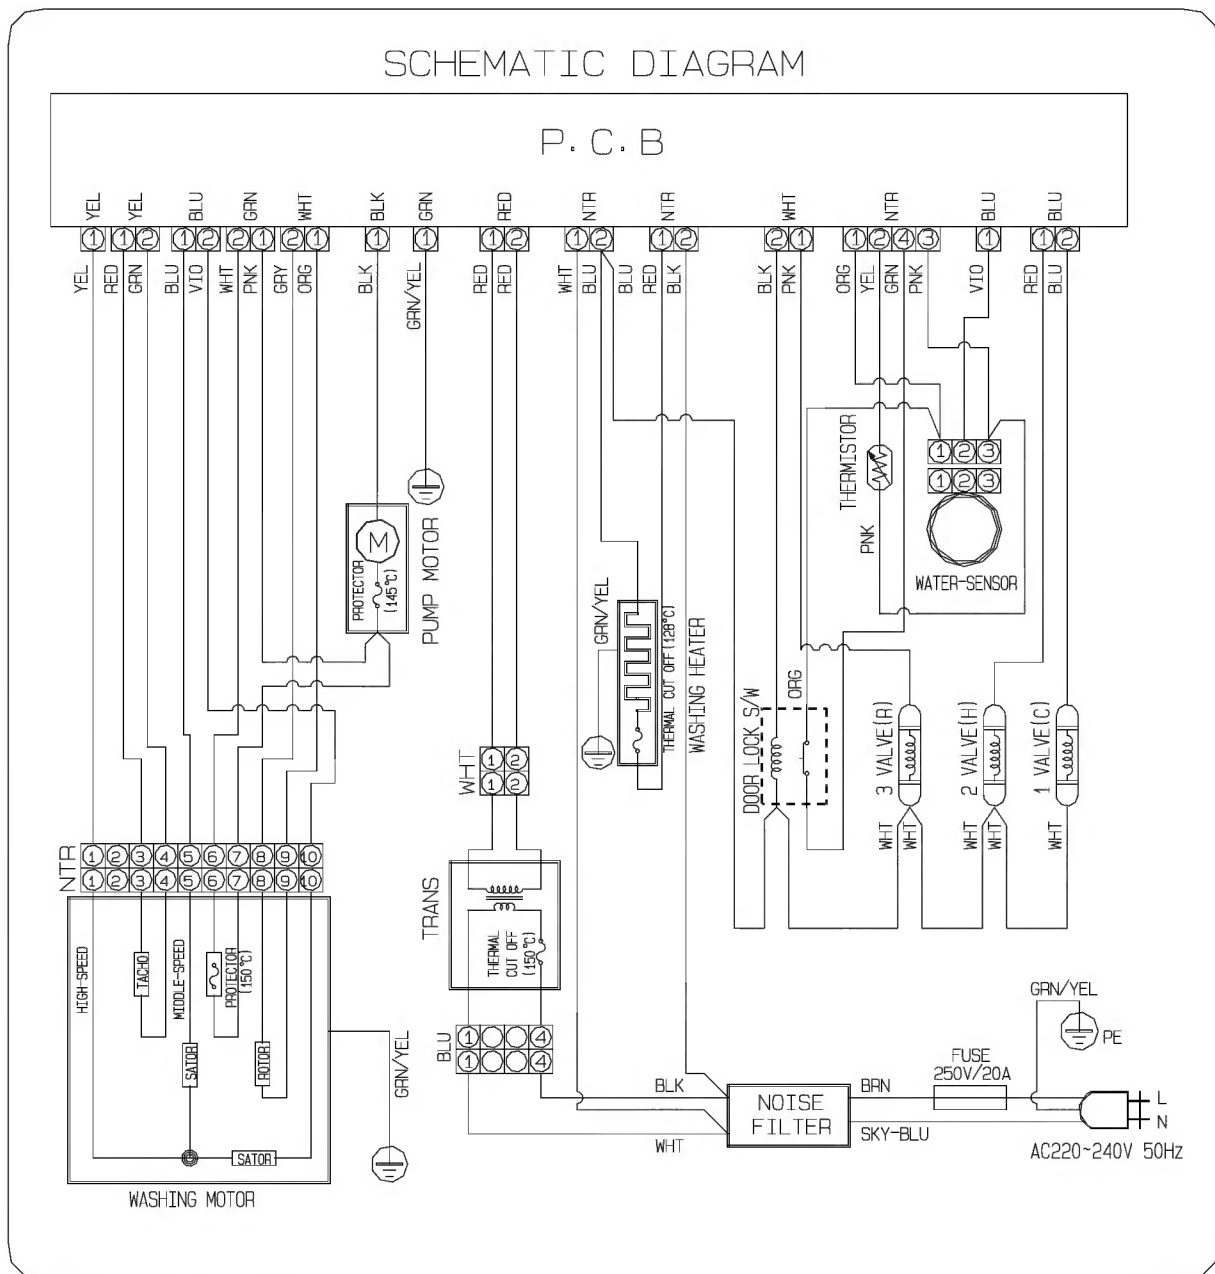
SCHEMATIC DIAGRAM

P.C.B

YEL YEL BLU GRN WHT BLK GRN RED NTR NTR WHT NTR BLU BLU

1 1 2 1 2 2 1 2 1 1 1 1 2 1 2 1 2 2 1 1 2 4 3 1 1 2

YEL RED GRN BLU VIO WHT PNK GRY ORG BLK GRN/YEL RED RED WHT BLU BLU RED BLK BLK PNK ORG YEL GRN PNK VIO RED BLU

THERMISTOR

1 2 3
1 2 3

PNK

WATER-SENSOR

M
PROTECTOR (145℃)
PUMP MOTOR

GRN/YEL
THERMAL CUT OFF (128℃)
WASHING HEATER

DOOR LOCK S/W
ORG

3 VALVE(R)
2 VALVE(H)
1 VALVE(C)

WHT WHT WHT WHT WHT

WHT
1 2
1 2

NTR
1 2 3 4 5 6 7 8 9 10
1 2 3 4 5 6 7 8 9 10

HIGH-SPEED
TACHO
MIDDLE-SPEED
PROTECTOR (150℃)
SATOR
ROTOR
SATOR
GRN/YEL
WASHING MOTOR

TRANS
THERMAL CUT OFF (150℃)

BLU
1 4
1 4

BLK
WHT
NOISE FILTER
BRN
SKY-BLU
FUSE 250V/20A
GRN/YEL
PE
L
N
AC220~240V 50Hz